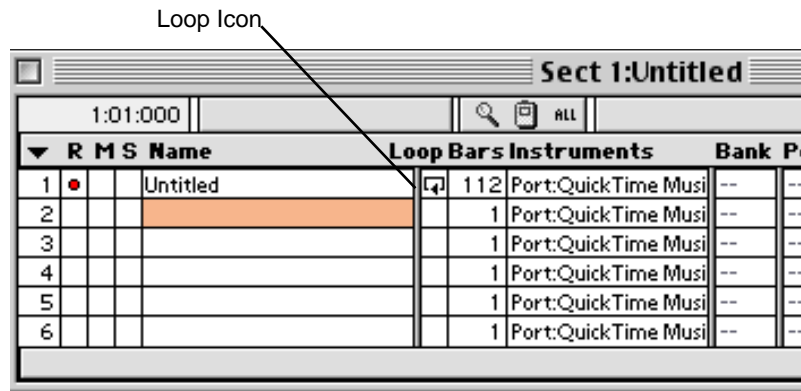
Loop Icon

Sect 1:Untitled

1:01:000

ALL

| | R | M | S | Name | Loop | Bars | Instruments | Bank | P |
|---|---|---|---|---|---|---|---|---|---|
| 1 | • | | | Untitled | | 112 | Port:QuickTime Musi | -- | -- |
| 2 | | | | | | 1 | Port:QuickTime Musi | -- | -- |
| 3 | | | | | | 1 | Port:QuickTime Musi | -- | -- |
| 4 | | | | | | 1 | Port:QuickTime Musi | -- | -- |
| 5 | | | | | | 1 | Port:QuickTime Musi | -- | -- |
| 6 | | | | | | 1 | Port:QuickTime Musi | -- | -- |